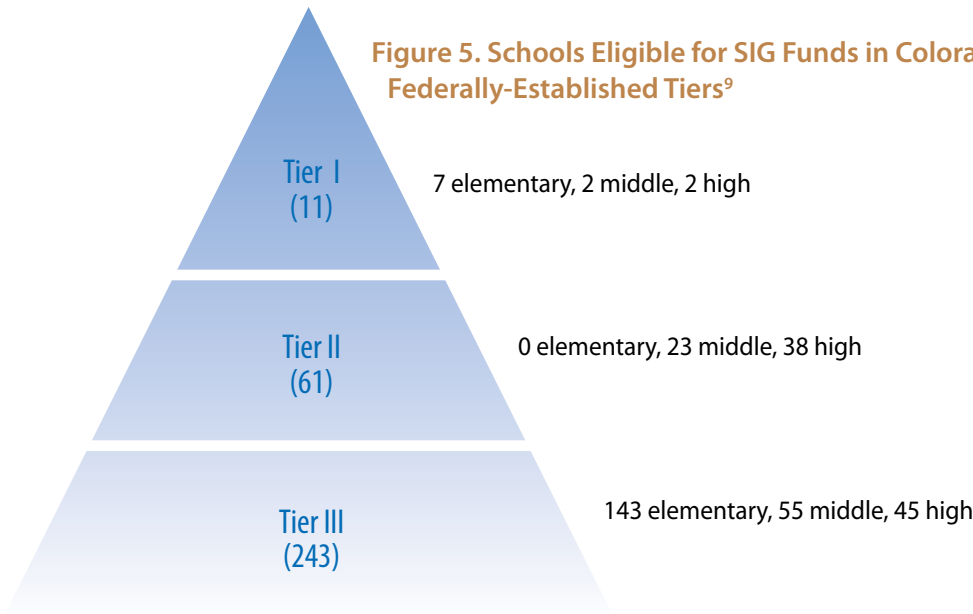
Figure 5. Schools Eligible for SIG Funds in Colora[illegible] Federally-Established Tiers⁹

Tier I
(11)

7 elementary, 2 middle, 2 high

Tier II
(61)

0 elementary, 23 middle, 38 high

Tier III
(243)

143 elementary, 55 middle, 45 high